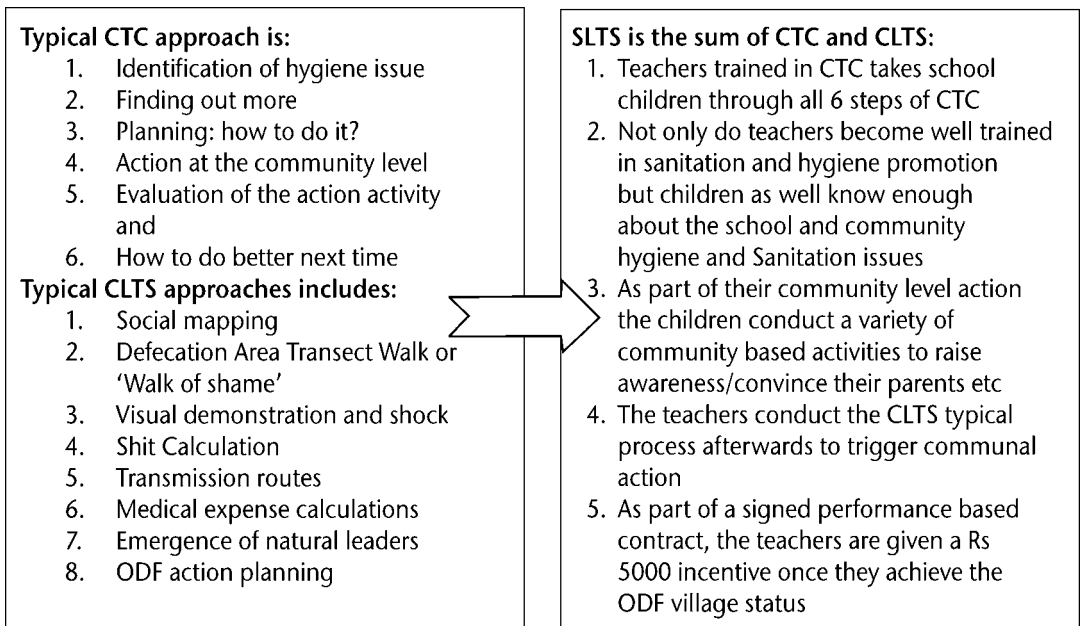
Typical CTC approach is:
1. Identification of hygiene issue
2. Finding out more
3. Planning: how to do it?
4. Action at the community level
5. Evaluation of the action activity and
6. How to do better next time

Typical CLTS approaches includes:
1. Social mapping
2. Defecation Area Transect Walk or 'Walk of shame'
3. Visual demonstration and shock
4. Shit Calculation
5. Transmission routes
6. Medical expense calculations
7. Emergence of natural leaders
8. ODF action planning

SLTS is the sum of CTC and CLTS:
1. Teachers trained in CTC takes school children through all 6 steps of CTC
2. Not only do teachers become well trained in sanitation and hygiene promotion but children as well know enough about the school and community hygiene and Sanitation issues
3. As part of their community level action the children conduct a variety of community based activities to raise awareness/convince their parents etc
4. The teachers conduct the CLTS typical process afterwards to trigger communal action
5. As part of a signed performance based contract, the teachers are given a Rs 5000 incentive once they achieve the ODF village status